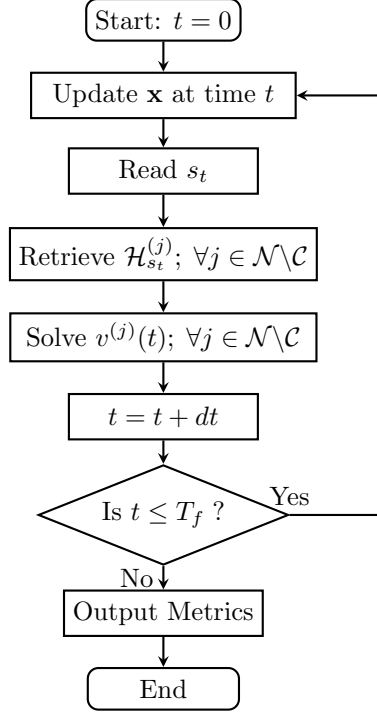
Start: $t = 0$

Update $\mathbf{x}$ at time $t$

Read $s_t$

Retrieve $\mathcal{H}_{s_t}^{(j)}$; $\forall j \in \mathcal{N} \backslash \mathcal{C}$

Solve $v^{(j)}(t)$; $\forall j \in \mathcal{N} \backslash \mathcal{C}$

$t = t + dt$

Is $t \leq T_f$ ?

Yes

No

Output Metrics

End